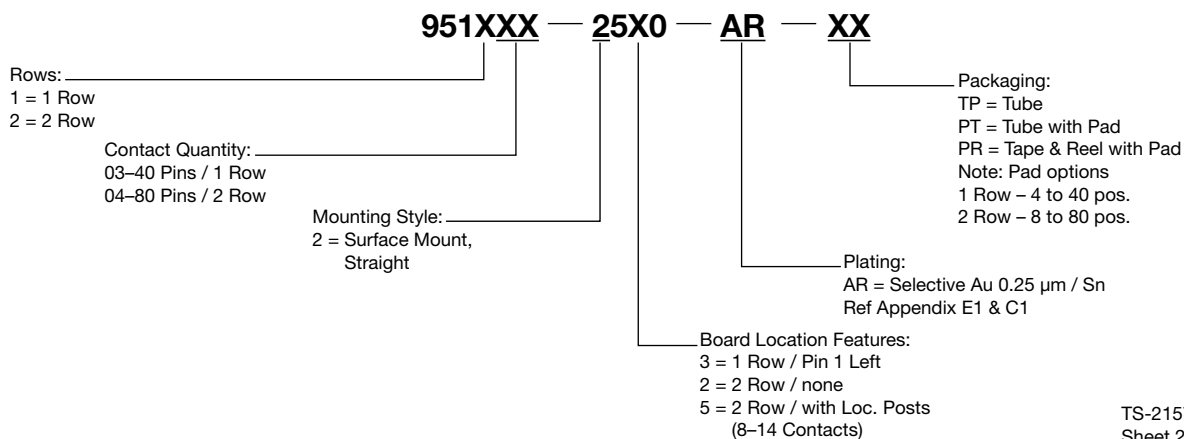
951XXX — 25X0 — AR — XX

Rows:
1 = 1 Row
2 = 2 Row

Contact Quantity:
03–40 Pins / 1 Row
04–80 Pins / 2 Row

Mounting Style:
2 = Surface Mount, Straight

Packaging:
TP = Tube
PT = Tube with Pad
PR = Tape & Reel with Pad
Note: Pad options
1 Row – 4 to 40 pos.
2 Row – 8 to 80 pos.

Plating:
AR = Selective Au 0.25 µm / Sn
Ref Appendix E1 & C1

Board Location Features:
3 = 1 Row / Pin 1 Left
2 = 2 Row / none
5 = 2 Row / with Loc. Posts
(8–14 Contacts)

TS-215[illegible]
Sheet 2